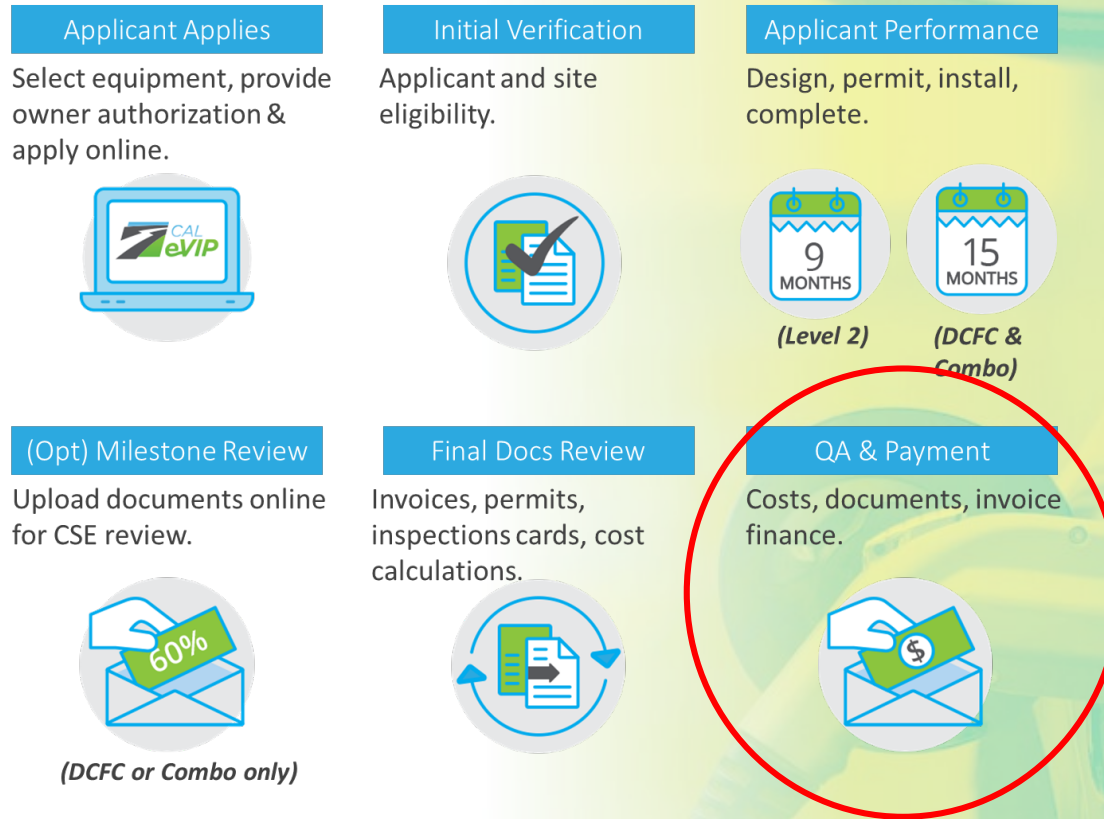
Applicant Applies

Select equipment, provide owner authorization & apply online.

CAL eVIP

Initial Verification

Applicant and site eligibility.

Applicant Performance

Design, permit, install, complete.

9 MONTHS

15 MONTHS

(Level 2)

(DCFC & Combo)

(Opt) Milestone Review

Upload documents online for CSE review.

60%

(DCFC or Combo only)

Final Docs Review

Invoices, permits, inspections cards, cost calculations.

QA & Payment

Costs, documents, invoice finance.

$